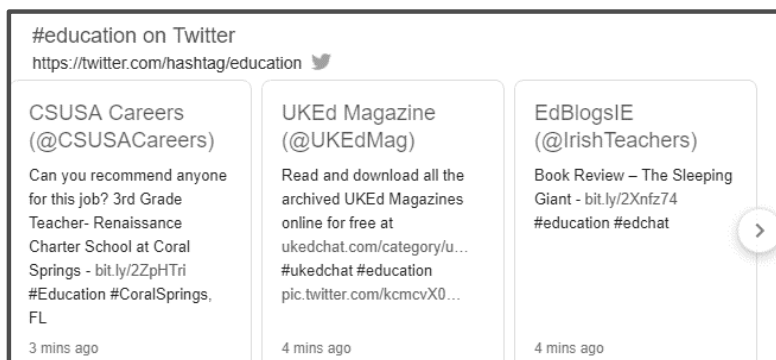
#education on Twitter
https://twitter.com/hashtag/education

CSUSA Careers (@CSUSACareers)

Can you recommend anyone for this job? 3rd Grade Teacher- Renaissance Charter School at Coral Springs - bit.ly/2ZpHTri #Education #CoralSprings, FL

3 mins ago

UKEd Magazine (@UKEdMag)

Read and download all the archived UKEd Magazines online for free at ukedchat.com/category/u… #ukedchat #education pic.twitter.com/kcmcvX0…

4 mins ago

EdBlogsIE (@IrishTeachers)

Book Review – The Sleeping Giant - bit.ly/2Xnfz74 #education #edchat

4 mins ago